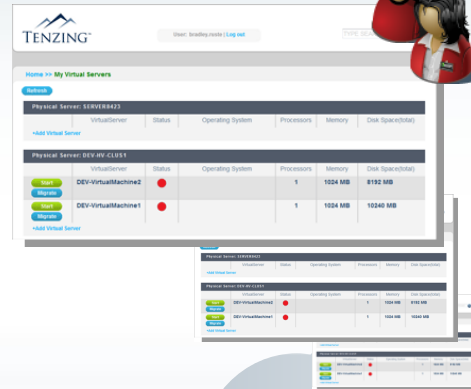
TENZING

User: bradley.rowe | Log out

TYPE SEA

Home >> My Virtual Servers

Refresh

Physical Server: SERVER0423

| VirtualServer | Status | Operating System | Processors | Memory | Disk Space(total) |
|---|---|---|---|---|---|

+Add Virtual Server

Physical Server: DEV-HV-CLUS1

| | VirtualServer | Status | Operating System | Processors | Memory | Disk Space(total) |
|---|---|---|---|---|---|---|
| Start Migrate | DEV-VirtualMachine2 | | | 1 | 1024 MB | 8192 MB |
| Start Migrate | DEV-VirtualMachine1 | | | 1 | 1024 MB | 10240 MB |

+Add Virtual Server

Physical Server: SERVER0423

| VirtualServer | Status | Operating System | Processors | Memory | Disk Space(total) |
|---|---|---|---|---|---|

+Add Virtual Server

Physical Server: DEV-HV-CLUS1

| | VirtualServer | Status | Operating System | Processors | Memory | Disk Space(total) |
|---|---|---|---|---|---|---|
| Start Migrate | DEV-VirtualMachine2 | | | 1 | 1024 MB | 8192 MB |
| Start Migrate | DEV-VirtualMachine1 | | | 1 | 1024 MB | 10240 MB |

+Add Virtual Server

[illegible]